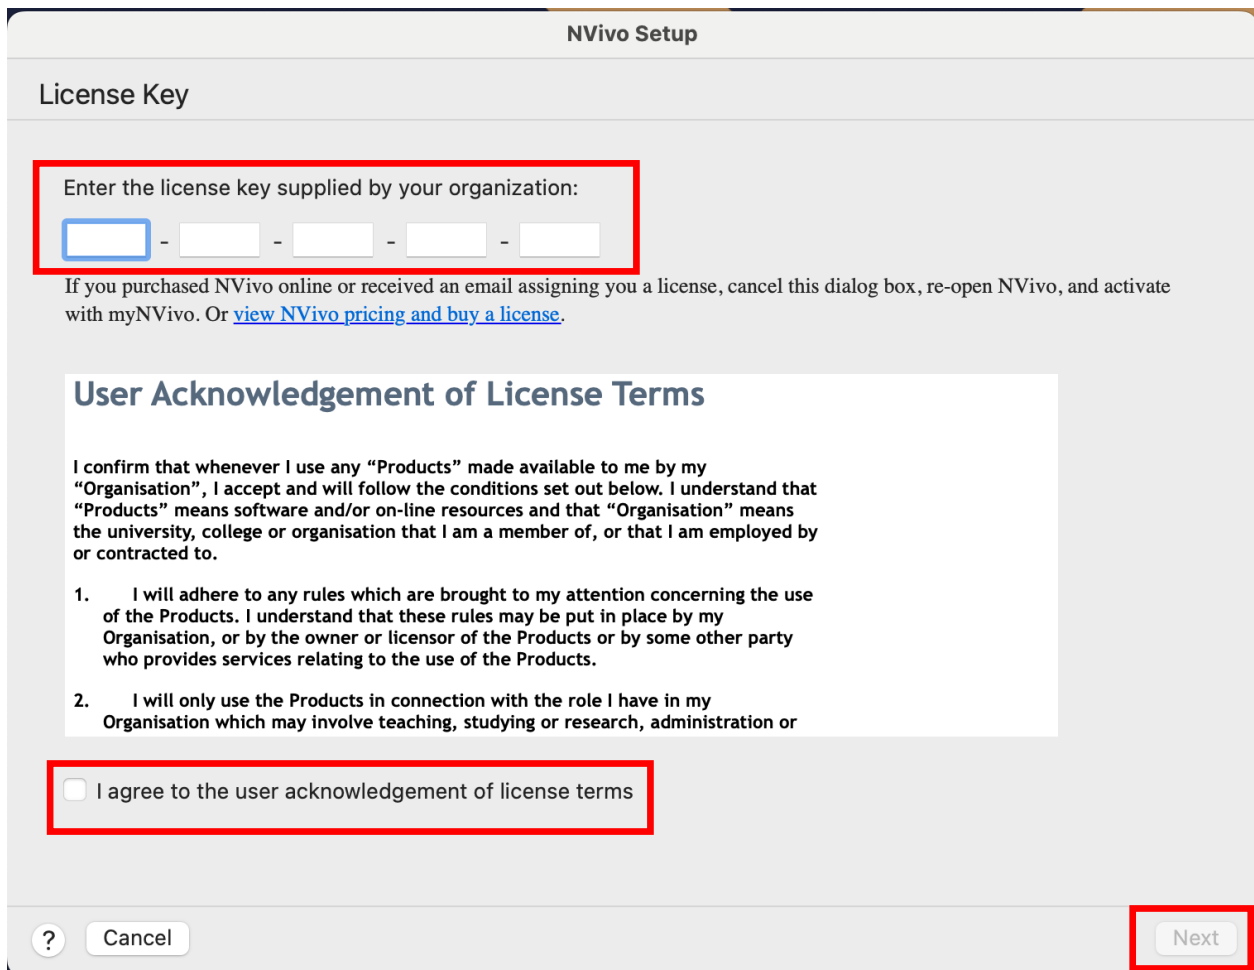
NVivo Setup

License Key

Enter the license key supplied by your organization:

- - - -

If you purchased NVivo online or received an email assigning you a license, cancel this dialog box, re-open NVivo, and activate with myNVivo. Or view NVivo pricing and buy a license.

User Acknowledgement of License Terms

I confirm that whenever I use any "Products" made available to me by my "Organisation", I accept and will follow the conditions set out below. I understand that "Products" means software and/or on-line resources and that "Organisation" means the university, college or organisation that I am a member of, or that I am employed by or contracted to.

1. I will adhere to any rules which are brought to my attention concerning the use of the Products. I understand that these rules may be put in place by my Organisation, or by the owner or licensor of the Products or by some other party who provides services relating to the use of the Products.

2. I will only use the Products in connection with the role I have in my Organisation which may involve teaching, studying or research, administration or

I agree to the user acknowledgement of license terms

?

Cancel

Next